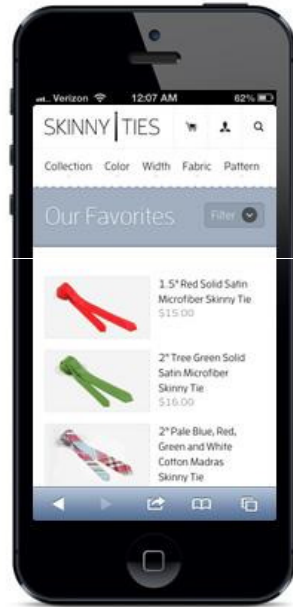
Verizon 12:07 AM 62%

SKINNY | TIES

Collection Color Width Fabric Pattern

Our Favorites

Filter

1.5" Red Solid Satin Microfiber Skinny Tie
$15.00

2" Tree Green Solid Satin Microfiber Skinny Tie
$16.00

2" Pale Blue, Red, Green and White Cotton Madras Skinny Tie